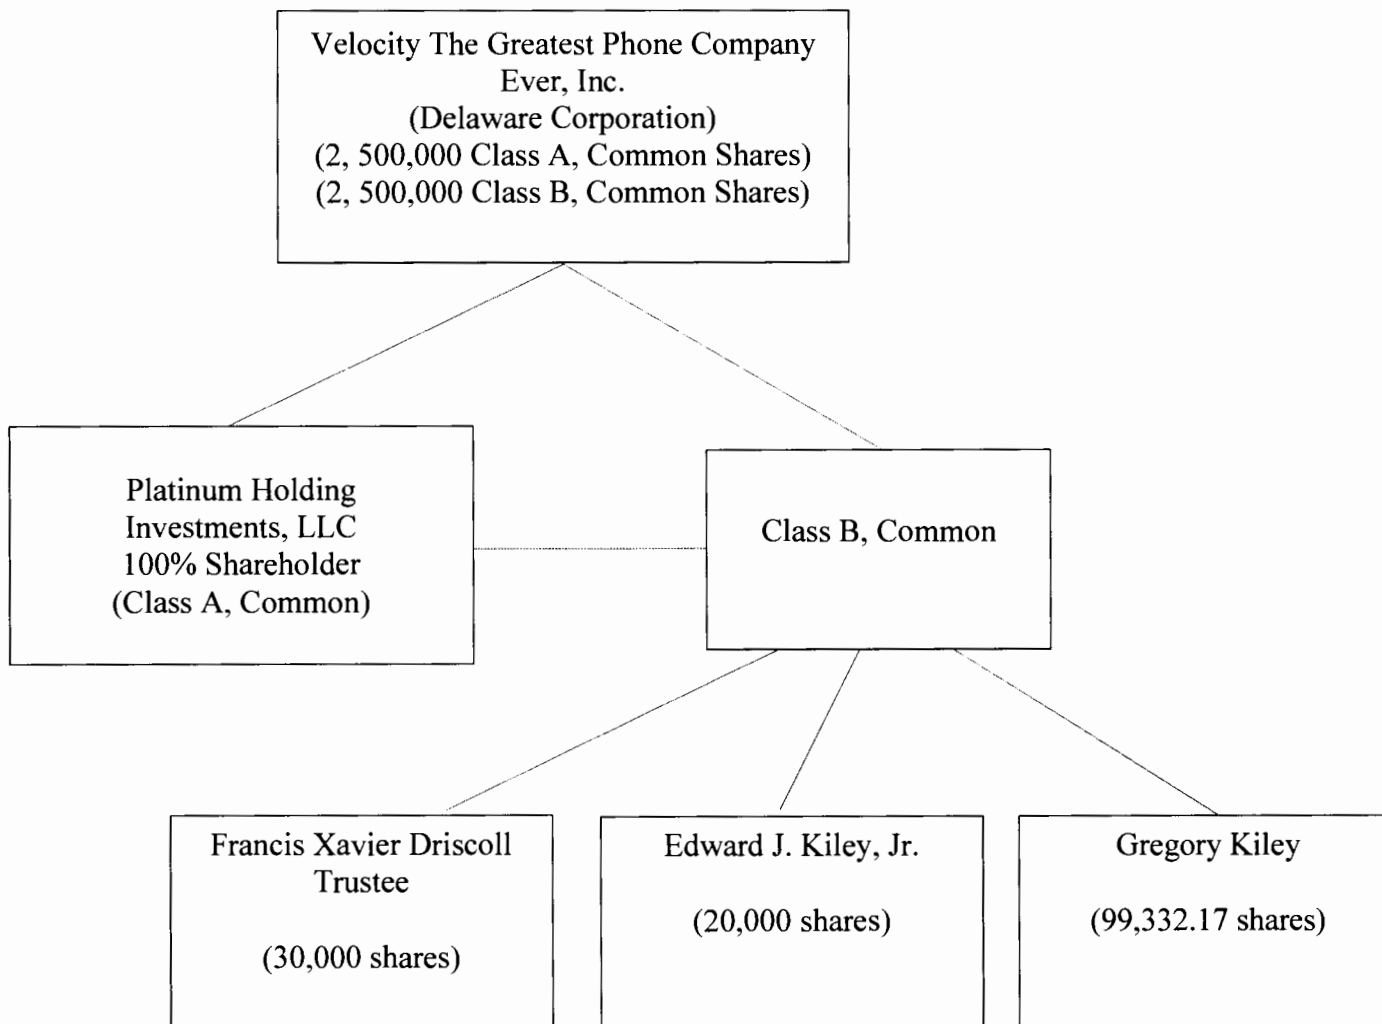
Velocity The Greatest Phone Company Ever, Inc.
(Delaware Corporation)
(2, 500,000 Class A, Common Shares)
(2, 500,000 Class B, Common Shares)

Platinum Holding Investments, LLC
100% Shareholder
(Class A, Common)

Class B, Common

Francis Xavier Driscoll
Trustee

(30,000 shares)

Edward J. Kiley, Jr.

(20,000 shares)

Gregory Kiley

(99,332.17 shares)